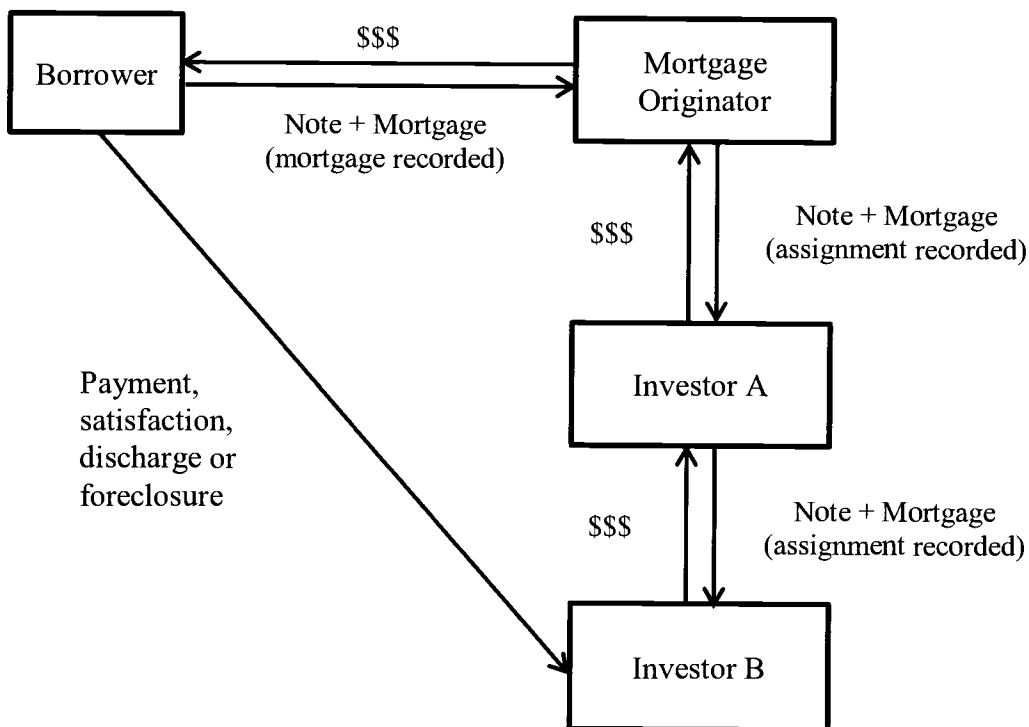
Borrower

\$\$\$

Mortgage Originator

Note + Mortgage (mortgage recorded)

\$\$\$

Note + Mortgage (assignment recorded)

Payment, satisfaction, discharge or foreclosure

Investor A

\$\$\$

Note + Mortgage (assignment recorded)

Investor B